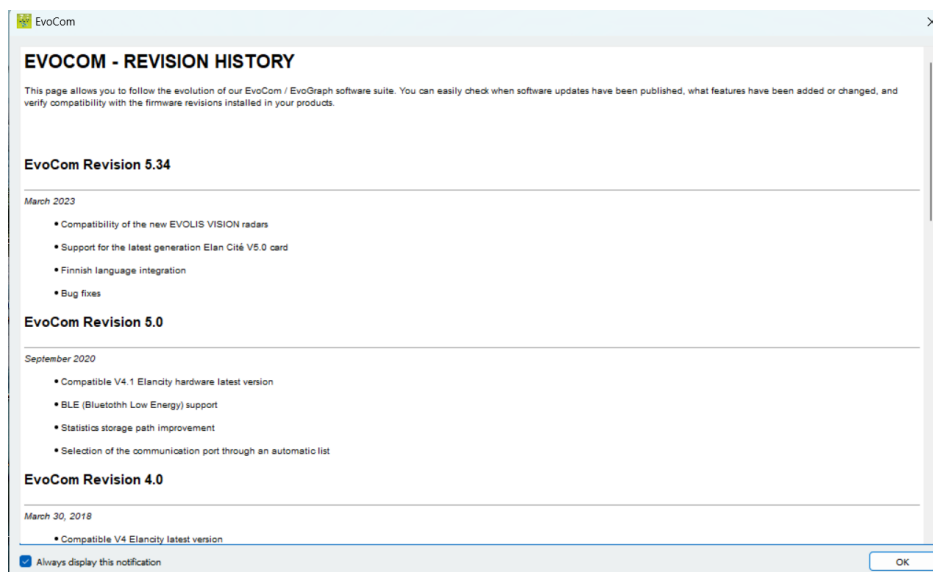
EvoCom

EVOCOM - REVISION HISTORY

This page allows you to follow the evolution of our EvoCom / EvoGraph software suite. You can easily check when software updates have been published, what features have been added or changed, and verify compatibility with the firmware revisions installed in your products.

EvoCom Revision 5.34

March 2023

• Compatibility of the new EVOLIS VISION radars

• Support for the latest generation Elan Cité V5.0 card

• Finnish language integration

• Bug fixes

EvoCom Revision 5.0

September 2020

• Compatible V4.1 Elancity hardware latest version

• BLE (Bluetothh Low Energy) support

• Statistics storage path improvement

• Selection of the communication port through an automatic list

EvoCom Revision 4.0

March 30, 2018

• Compatible V4 Elancity latest version

Always display this notification

OK